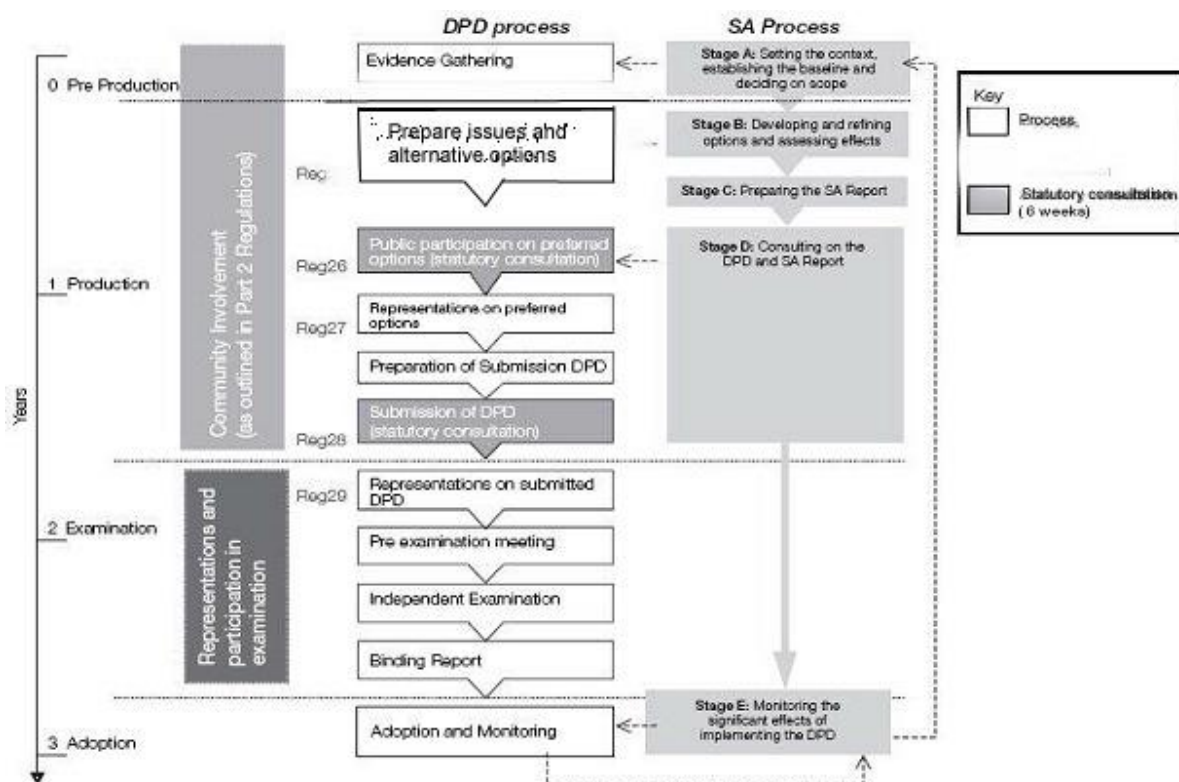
DPD process

SA Process

Years

0 Pre Production

1 Production

2 Examination

3 Adoption

Community Involvement (as outlined in Part 2 Regulations)

Representations and participation in examination

Evidence Gathering

Prepare issues and alternative options

Reg

Public participation on preferred options (statutory consultation)

Reg26

Representations on preferred options

Reg27

Preparation of Submission DPD

Submission of DPD (statutory consultation)

Reg28

Reg29

Representations on submitted DPD

Pre examination meeting

Independent Examination

Binding Report

Adoption and Monitoring

Stage A: Setting the context, establishing the baseline and deciding on scope

Stage B: Developing and refining options and assessing effects

Stage C: Preparing the SA Report

Stage D: Consulting on the DPD and SA Report

Stage E: Monitoring the significant effects of implementing the DPD

Key

Process

Statutory consultation (6 weeks)